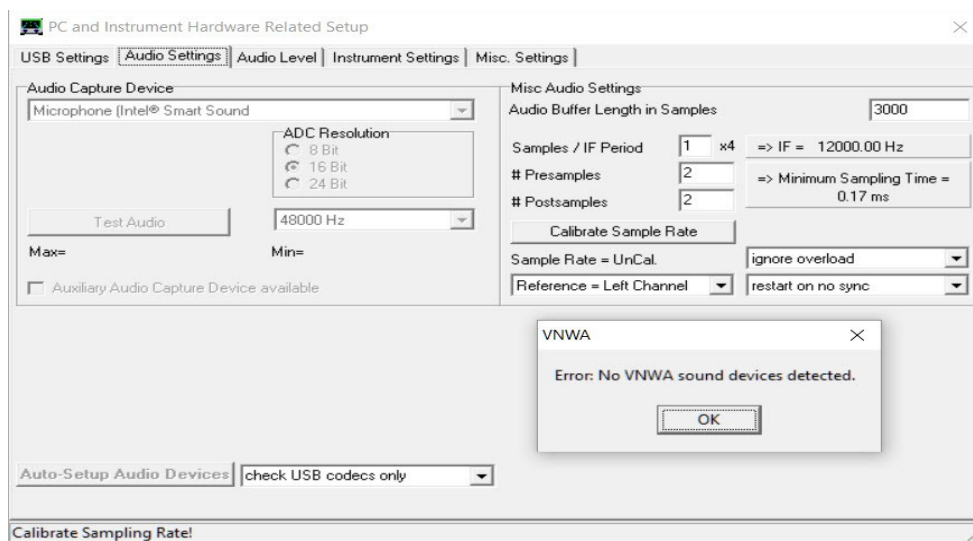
PC and Instrument Hardware Related Setup

USB Settings | Audio Settings | Audio Level | Instrument Settings | Misc. Settings

Audio Capture Device

Microphone (Intel® Smart Sound

ADC Resolution
8 Bit
16 Bit
24 Bit

Test Audio

48000 Hz

Max=

Min=

Auxiliary Audio Capture Device available

Misc Audio Settings

Audio Buffer Length in Samples 3000

Samples / IF Period 1 x4

=> IF = 12000.00 Hz

# Presamples 2

# Postsamples 2

=> Minimum Sampling Time = 0.17 ms

Calibrate Sample Rate

Sample Rate = UnCal.

ignore overload

Reference = Left Channel

restart on no sync

VNWA

Error: No VNWA sound devices detected.

OK

Auto-Setup Audio Devices

check USB codecs only

Calibrate Sampling Rate!